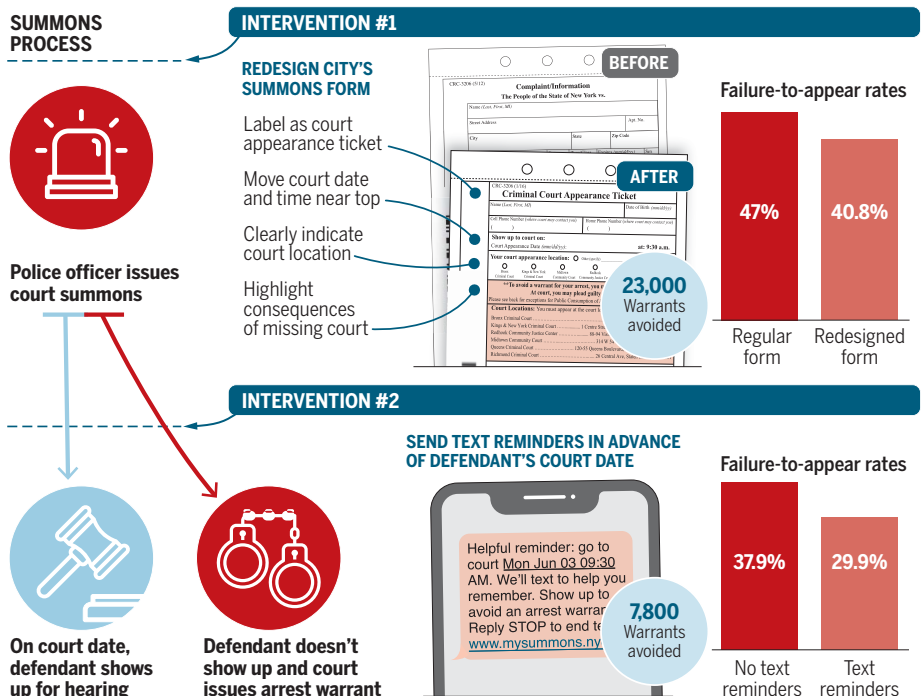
SUMMONS PROCESS

INTERVENTION #1

REDESIGN CITY'S SUMMONS FORM

Label as court appearance ticket

Move court date and time near top

Clearly indicate court location

Highlight consequences of missing court

BEFORE

CRC-3206 (5/12)

Complaint/Information

The People of the State of New York vs.

Name (Last, First, MI)

Street Address

Apt. No.

City

State

Zip Code

AFTER

CRC-3206 (7/16)

Criminal Court Appearance Ticket

Name (Last, First, MI)

Date of Birth

Cell Phone Number

Home Phone Number

Show up to court on:

Court Appearance Date (mm/dd/yy):

at: 9:30 a.m.

Your court appearance location:

Bronx Criminal Court

Kings & New York Criminal Court

Midtown Community Court

Redhook Community Justice Center

**To avoid a warrant for your arrest, you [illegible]

At court, you may plead guilty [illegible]

Please see back for exceptions for Public Consumption of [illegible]

Court Locations: You must appear at the court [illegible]

Bronx Criminal Court

Kings & New York Criminal Court ........ 1 Centre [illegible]

Redhook Community Justice Center ........ 88-94 Vis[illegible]

Midtown Community Court ........ 314 W. 54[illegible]

Queens Criminal Court ........ 120-55 Queens Boulev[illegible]

Richmond Criminal Court ........ 26 Central Ave, Sta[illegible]

23,000 Warrants avoided

Failure-to-appear rates

47%

40.8%

Regular form

Redesigned form

Police officer issues court summons

INTERVENTION #2

SEND TEXT REMINDERS IN ADVANCE OF DEFENDANT'S COURT DATE

Helpful reminder: go to court Mon Jun 03 09:30 AM. We'll text to help you remember. Show up to avoid an arrest warran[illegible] Reply STOP to end te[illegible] www.mysummons.ny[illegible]

7,800 Warrants avoided

Failure-to-appear rates

37.9%

29.9%

No text reminders

Text reminders

On court date, defendant shows up for hearing

Defendant doesn't show up and court issues arrest warrant